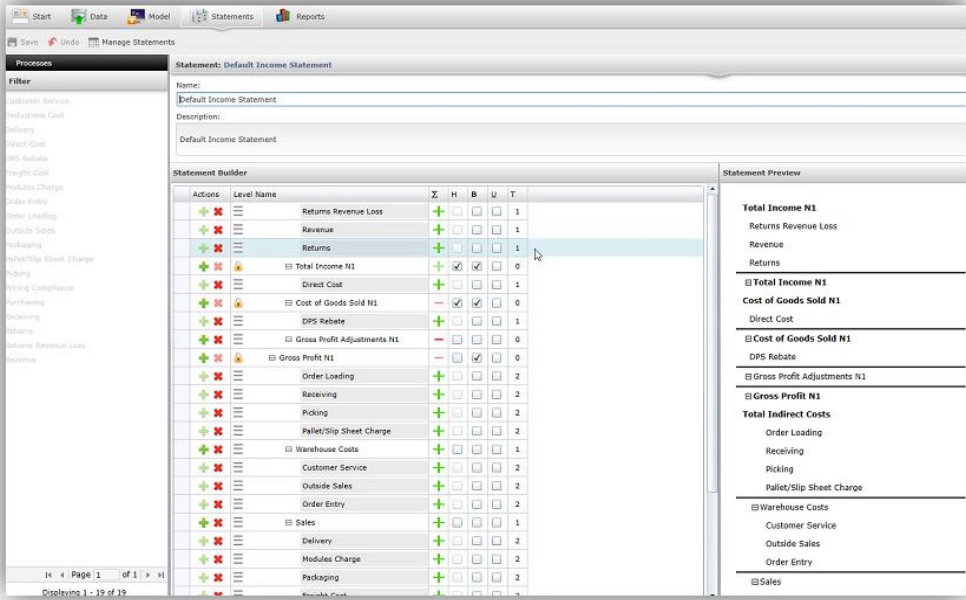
Start Data Model Statements Reports

Save Undo Manage Statements

Processes

Filter

Customer Service
Deductions Cost
Delivery
Direct Cost
DPS Rebate
Freight Cost
Modules Charge
Order Entry
Order Loading
Outside Sales
Packaging
Pallet/Slip Sheet Charge
Picking
Pricing Compliance
Purchasing
Receiving
Returns
Returns Revenue Loss
Revenue

Page 1 of 1

Displaying 1 - 19 of 19

Statement: Default Income Statement

Name:
Default Income Statement

Description:
Default Income Statement

Statement Builder

| Actions | Level Name | Σ | H | B | U | T |
|---|---|---|---|---|---|---|
| | Returns Revenue Loss | | | | | 1 |
| | Revenue | | | | | 1 |
| | Returns | | | | | 1 |
| | ⊟ Total Income N1 | | ✓ | ✓ | | 0 |
| | Direct Cost | | | | | 1 |
| | ⊟ Cost of Goods Sold N1 | | ✓ | ✓ | | 0 |
| | DPS Rebate | | | | | 1 |
| | ⊟ Gross Profit Adjustments N1 | | | | | 0 |
| | ⊟ Gross Profit N1 | | | ✓ | | 0 |
| | Order Loading | | | | | 2 |
| | Receiving | | | | | 2 |
| | Picking | | | | | 2 |
| | Pallet/Slip Sheet Charge | | | | | 2 |
| | ⊟ Warehouse Costs | | | | | 1 |
| | Customer Service | | | | | 2 |
| | Outside Sales | | | | | 2 |
| | Order Entry | | | | | 2 |
| | ⊟ Sales | | | | | 1 |
| | Delivery | | | | | 2 |
| | Modules Charge | | | | | 2 |
| | Packaging | | | | | 2 |
| | Freight Cost | | | | | 2 |

Statement Preview

Total Income N1
Returns Revenue Loss
Revenue
Returns
⊟ Total Income N1
Cost of Goods Sold N1
Direct Cost
⊟ Cost of Goods Sold N1
DPS Rebate
⊟ Gross Profit Adjustments N1
⊟ Gross Profit N1
Total Indirect Costs
Order Loading
Receiving
Picking
Pallet/Slip Sheet Charge
⊟ Warehouse Costs
Customer Service
Outside Sales
Order Entry
⊟ Sales